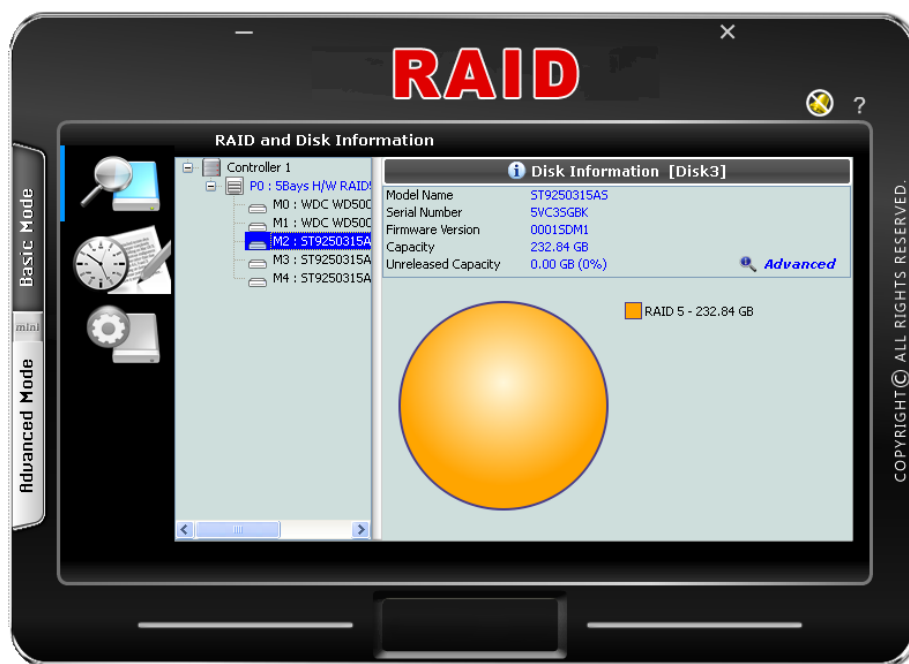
RAID

?

RAID and Disk Information

Basic Mode

mini

Advanced Mode

Controller 1
P0 : 5Bays H/W RAID5
M0 : WDC WD500
M1 : WDC WD500
M2 : ST9250315A
M3 : ST9250315A
M4 : ST9250315A

Disk Information [Disk3]

| | |
|---|---|
| Model Name | ST9250315AS |
| Serial Number | 5VC3SGBK |
| Firmware Version | 0001SDM1 |
| Capacity | 232.84 GB |
| Unreleased Capacity | 0.00 GB (0%) |

Advanced

RAID 5 - 232.84 GB

COPYRIGHT© ALL RIGHTS RESERVED.